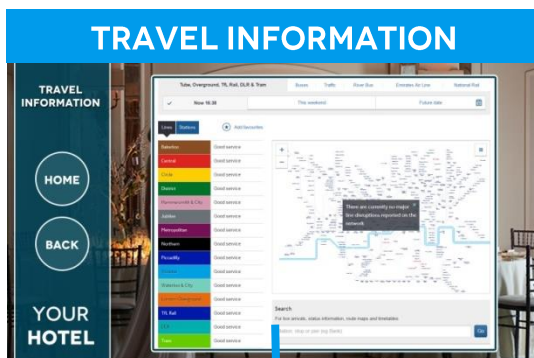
TRAVEL INFORMATION

TRAVEL INFORMATION

HOME

BACK

YOUR HOTEL

Tube, Overground, TfL Rail, DLR & Tram | Buses | Traffic | River Bus | Emirates Air Line | National Rail

Now 16:38 | This weekend | Future date

Lines | Stations | Add favourites

| | |
|---|---|
| Bakerloo | Good service |
| Central | Good service |
| Circle | Good service |
| District | Good service |
| Hammersmith & City | Good service |
| Jubilee | Good service |
| Metropolitan | Good service |
| Northern | Good service |
| Piccadilly | Good service |
| Victoria | Good service |
| Waterloo & City | Good service |
| London Overground | Good service |
| TfL Rail | Good service |
| DLR | Good service |
| Tram | Good service |

There are currently no major line disruptions reported on the network.

Search

For live arrivals, status information, route maps and timetables

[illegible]

Go